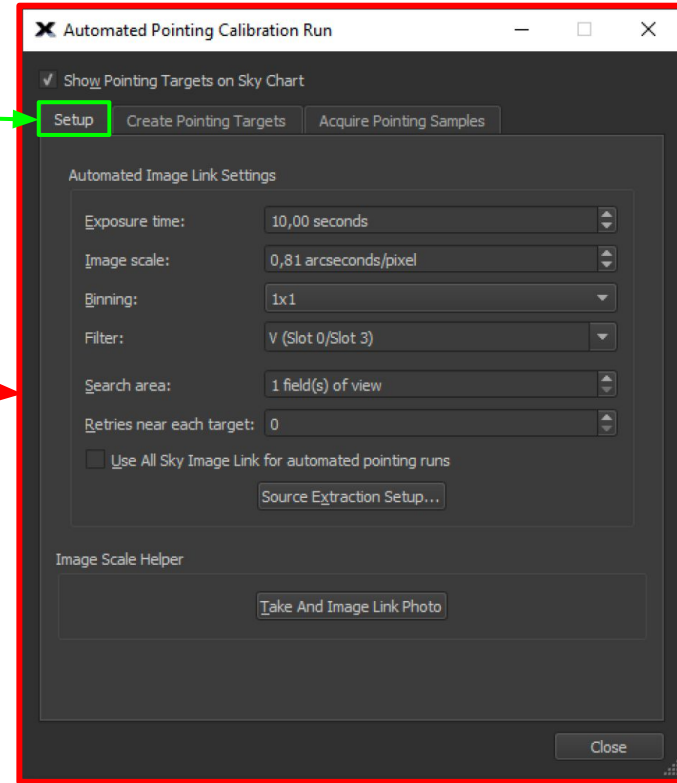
Automated Pointing Calibration Run

Show Pointing Targets on Sky Chart

Setup | Create Pointing Targets | Acquire Pointing Samples

Automated Image Link Settings

Exposure time: 10,00 seconds

Image scale: 0,81 arcseconds/pixel

Binning: 1x1

Filter: V (Slot 0/Slot 3)

Search area: 1 field(s) of view

Retries near each target: 0

Use All Sky Image Link for automated pointing runs

Source Extraction Setup...

Image Scale Helper

Take And Image Link Photo

Close